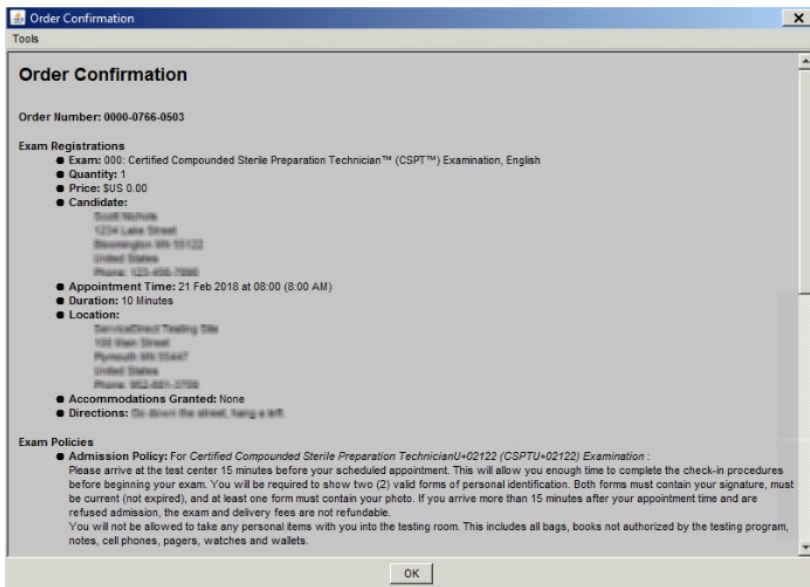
Order Confirmation

Tools

Order Confirmation

Order Number: 0000-0766-0503

Exam Registrations

- Exam: 000: Certified Compounded Sterile Preparation Technician™ (CSPT™) Examination, English
- Quantity: 1
- Price: $US 0.00
- Candidate:
  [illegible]
  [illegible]
  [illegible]
  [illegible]
  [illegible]
- Appointment Time: 21 Feb 2018 at 08:00 (8:00 AM)
- Duration: 10 Minutes
- Location:
  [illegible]
  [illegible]
  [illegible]
  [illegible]
  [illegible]
- Accommodations Granted: None
- Directions: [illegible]

Exam Policies

- Admission Policy: For *Certified Compounded Sterile Preparation TechnicianU+02122 (CSPTU+02122) Examination* :
  Please arrive at the test center 15 minutes before your scheduled appointment. This will allow you enough time to complete the check-in procedures before beginning your exam. You will be required to show two (2) valid forms of personal identification. Both forms must contain your signature, must be current (not expired), and at least one form must contain your photo. If you arrive more than 15 minutes after your appointment time and are refused admission, the exam and delivery fees are not refundable.
  You will not be allowed to take any personal items with you into the testing room. This includes all bags, books not authorized by the testing program, notes, cell phones, pagers, watches and wallets.

OK